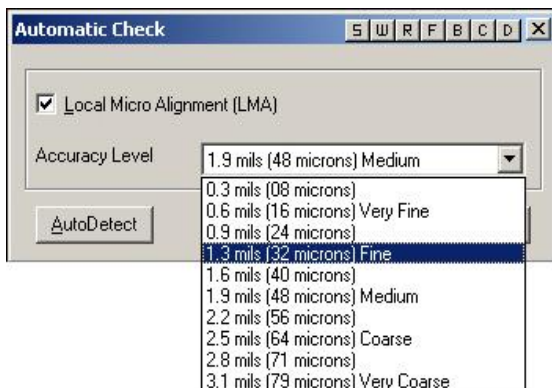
Automatic Check

S W R F B C D X

Local Micro Alignment (LMA)

Accuracy Level 1.9 mils (48 microns) Medium

AutoDetect

0.3 mils (08 microns)
0.6 mils (16 microns) Very Fine
0.9 mils (24 microns)
1.3 mils (32 microns) Fine
1.6 mils (40 microns)
1.9 mils (48 microns) Medium
2.2 mils (56 microns)
2.5 mils (64 microns) Coarse
2.8 mils (71 microns)
3.1 mils (79 microns) Very Coarse